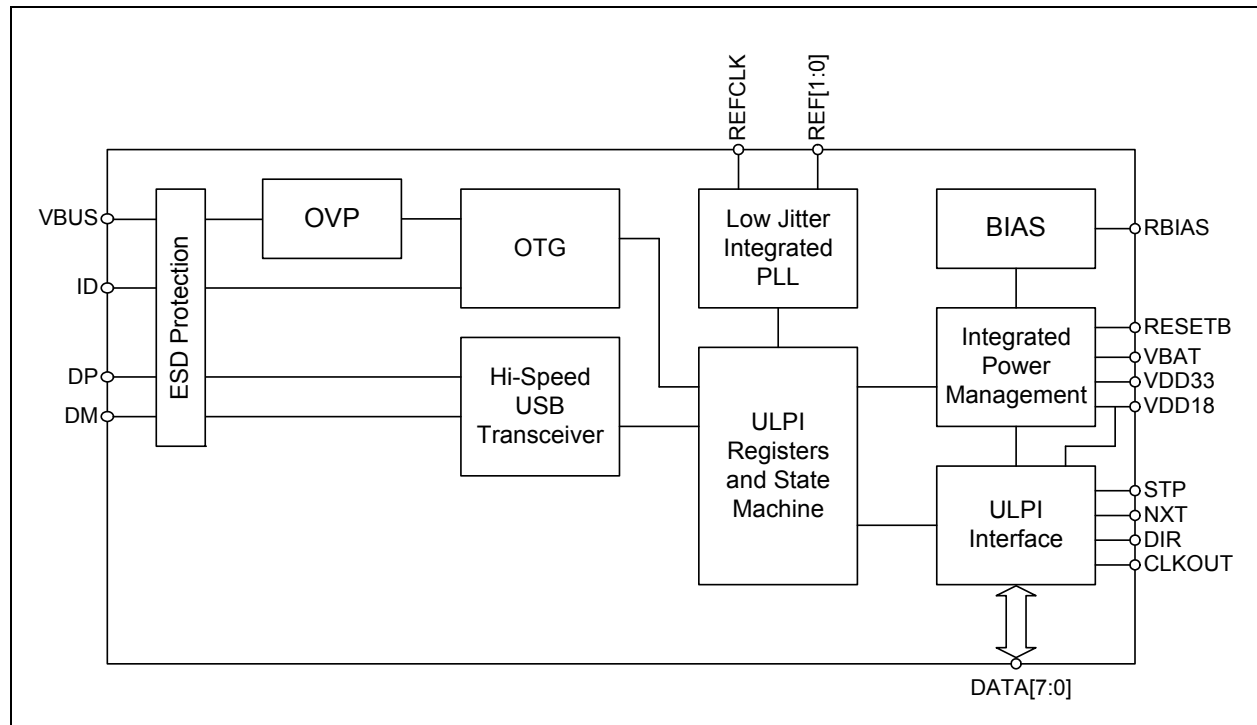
REFCLK
REF[1:0]

VBUS
ID
DP
DM

ESD Protection

OVP

OTG

Low Jitter Integrated PLL

BIAS

RBIAS

Hi-Speed USB Transceiver

ULPI Registers and State Machine

Integrated Power Management

RESETB
VBAT
VDD33
VDD18

ULPI Interface

STP
NXT
DIR
CLKOUT

DATA[7:0]